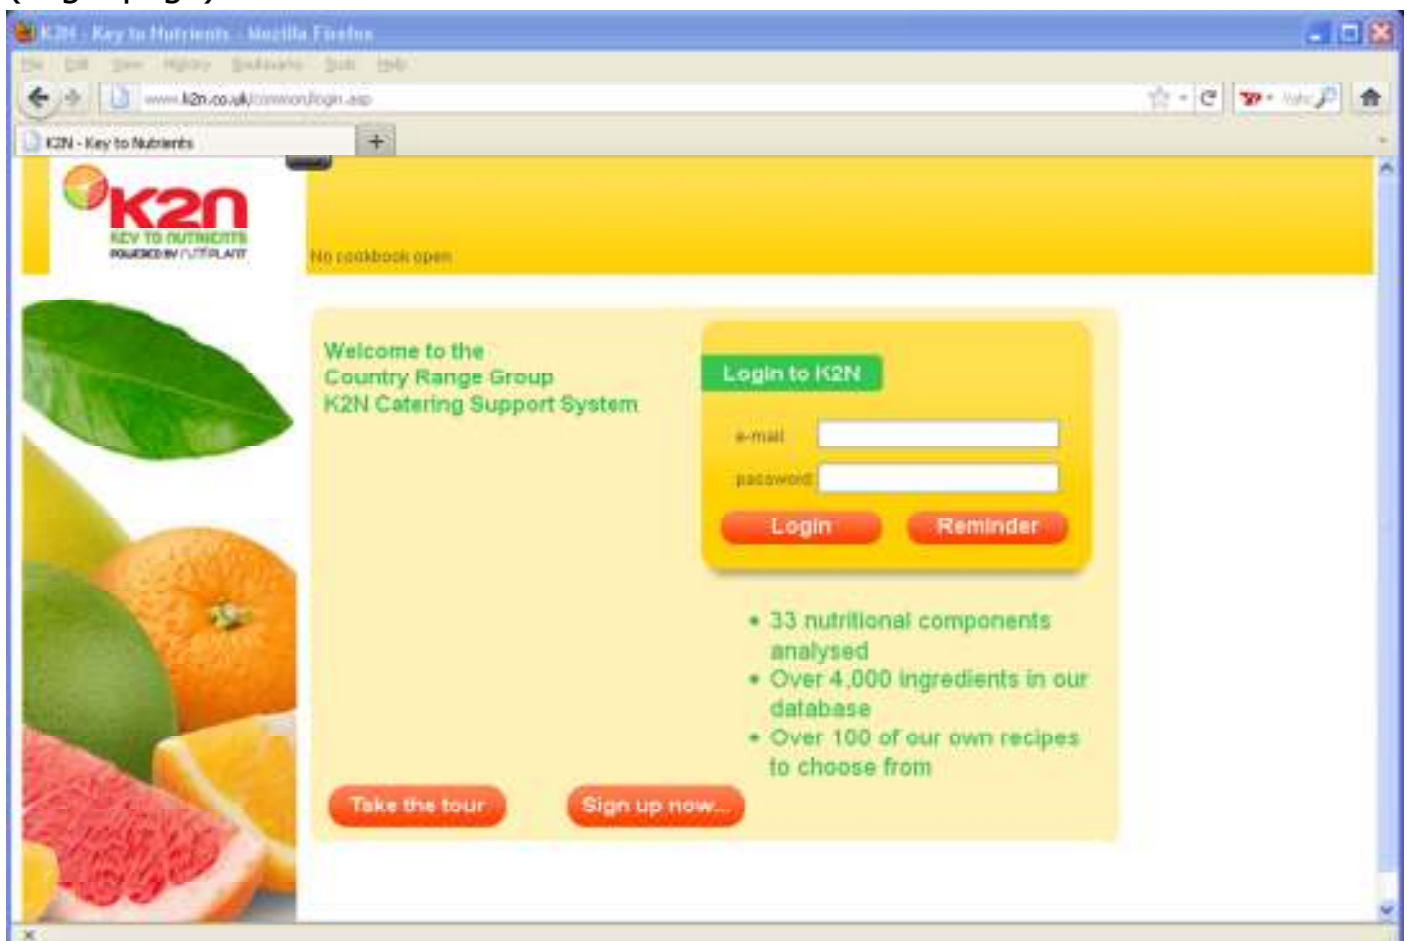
K2N - Key to Nutrients - Mozilla Firefox

File Edit View History Bookmarks Tools Help

www.k2n.co.uk/common/login.asp

K2N - Key to Nutrients

k2n
KEY TO NUTRIENTS
POWERED BY nutriPLANT

No cookbook open

Welcome to the
Country Range Group
K2N Catering Support System

Login to K2N

e-mail

password

Login

Reminder

• 33 nutritional components analysed
• Over 4,000 ingredients in our database
• Over 100 of our own recipes to choose from

Take the tour

Sign up now...